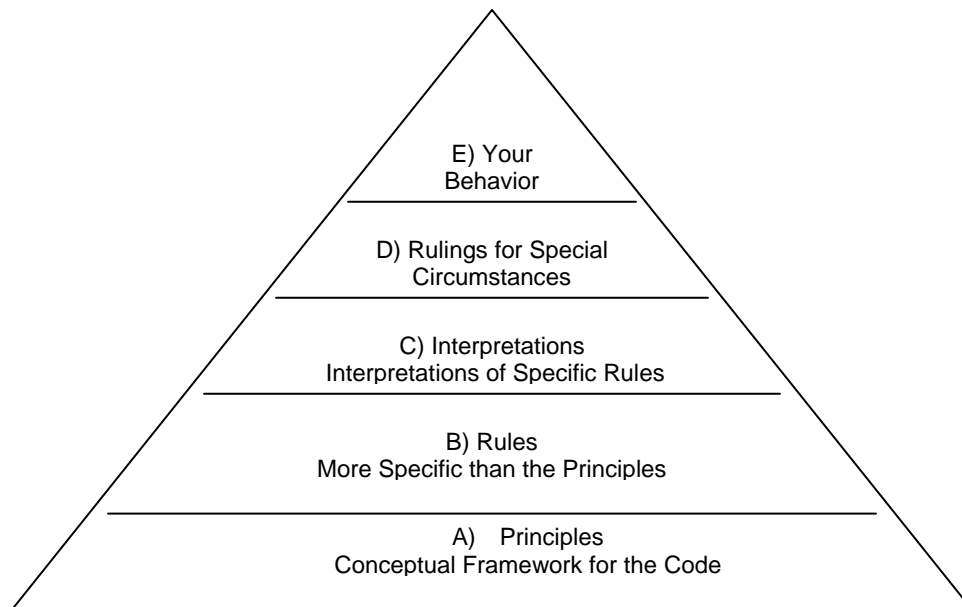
E) Your Behavior

D) Rulings for Special Circumstances

C) Interpretations
Interpretations of Specific Rules

B) Rules
More Specific than the Principles

A) Principles
Conceptual Framework for the Code